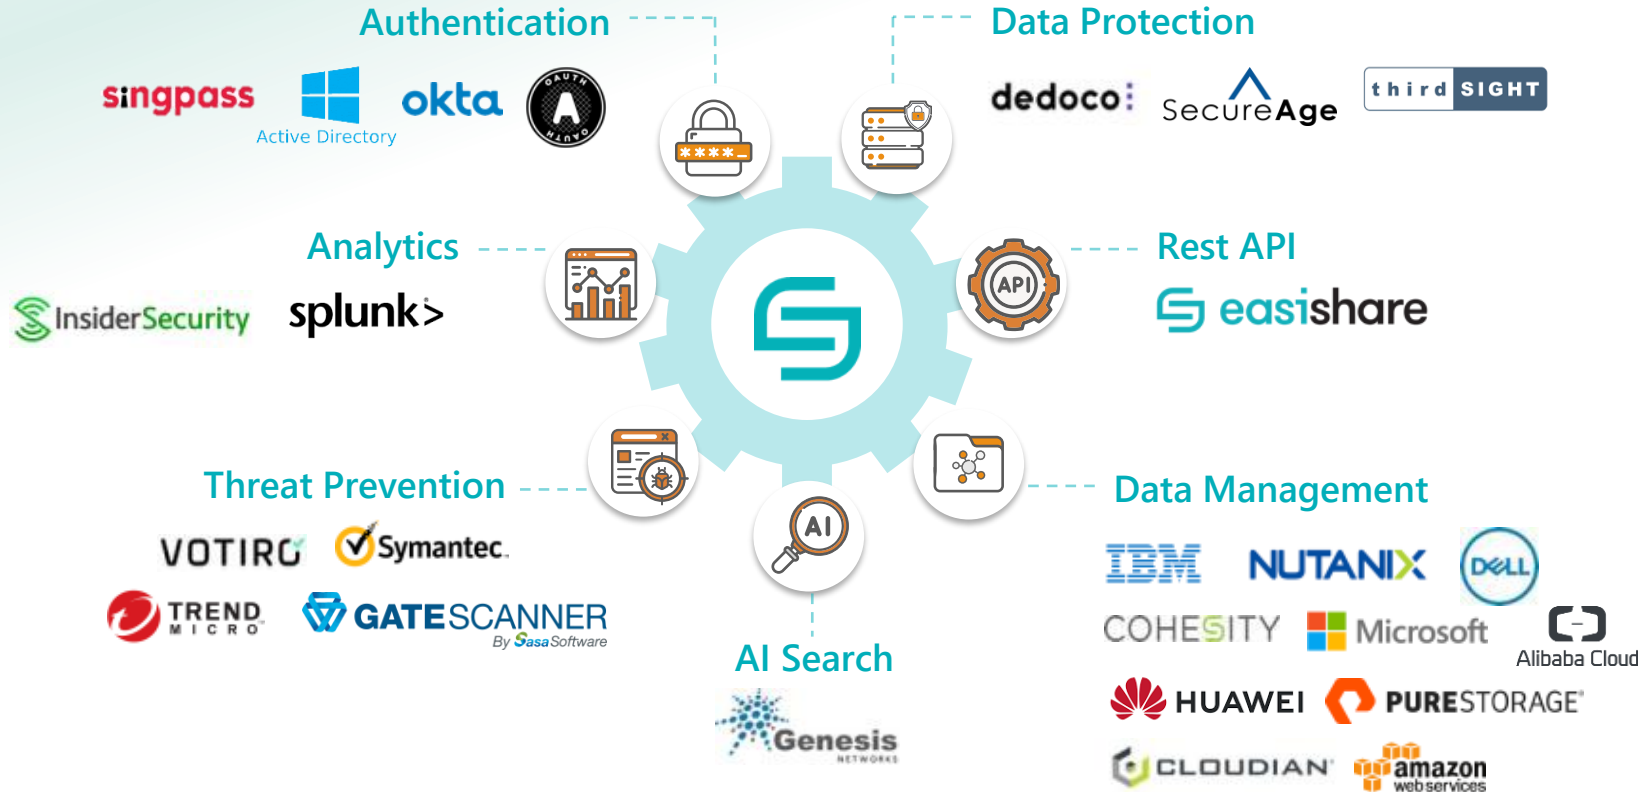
Authentication

singpass Active Directory okta OAUTH OAUTH

Data Protection

dedoco: SecureAge third SIGHT

Analytics

InsiderSecurity splunk>

Rest API

API

easishare

****

AI

Threat Prevention

VOTIRO Symantec.

TREND MICRO GATESCANNER By Sasa Software

AI Search

Genesis NETWORKS

Data Management

IBM NUTANIX DELL

COHESITY Microsoft Alibaba Cloud

HUAWEI PURESTORAGE

CLOUDIAN amazon web services